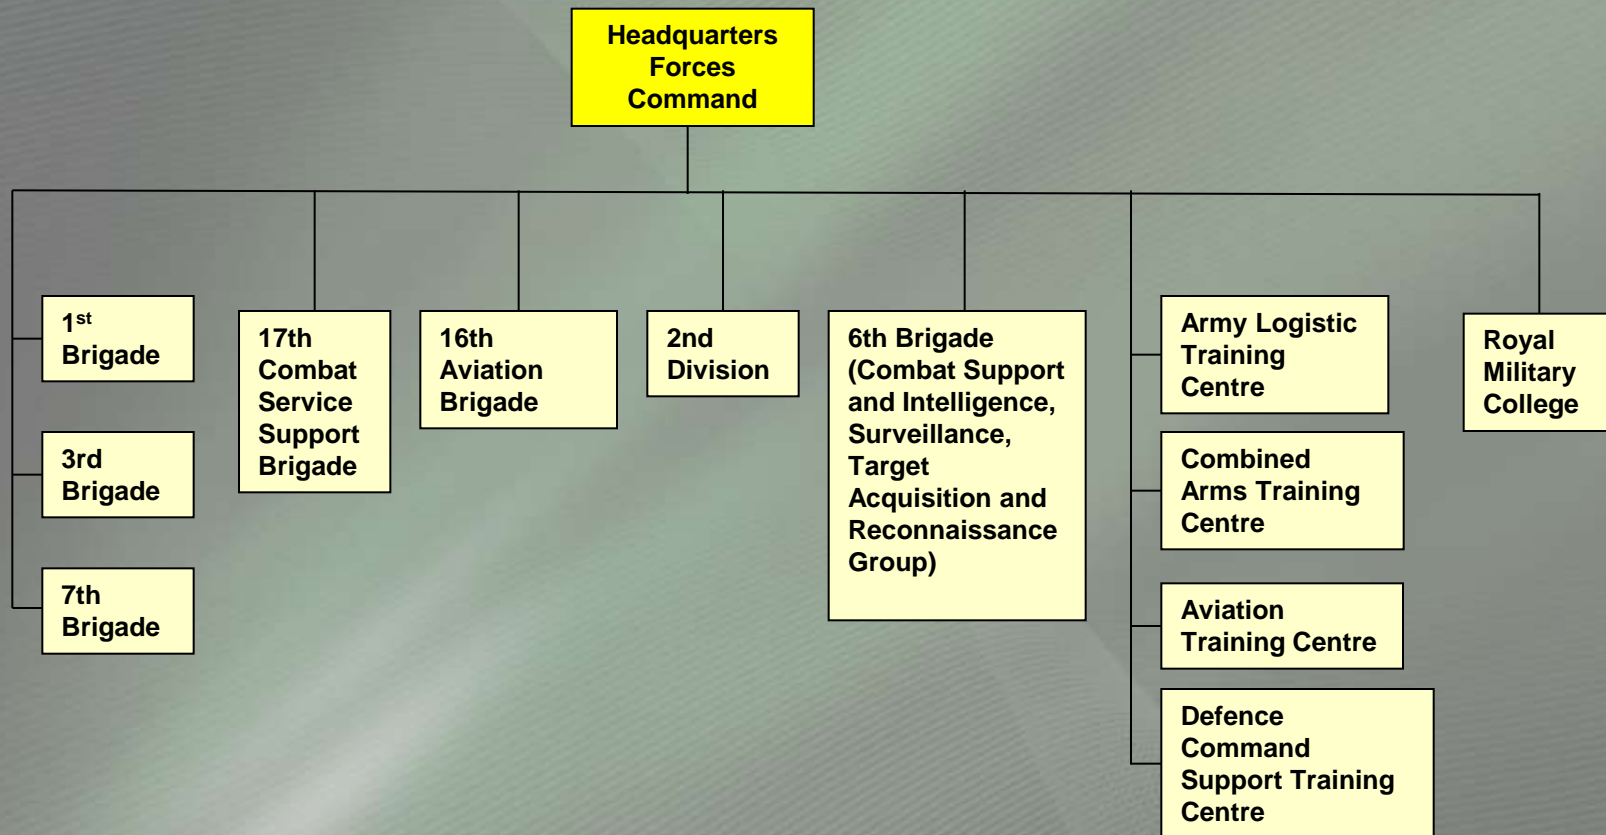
Headquarters Forces Command

1$^{st}$ Brigade

3rd Brigade

7th Brigade

17th Combat Service Support Brigade

16th Aviation Brigade

2nd Division

6th Brigade (Combat Support and Intelligence, Surveillance, Target Acquisition and Reconnaissance Group)

Army Logistic Training Centre

Combined Arms Training Centre

Aviation Training Centre

Defence Command Support Training Centre

Royal Military College